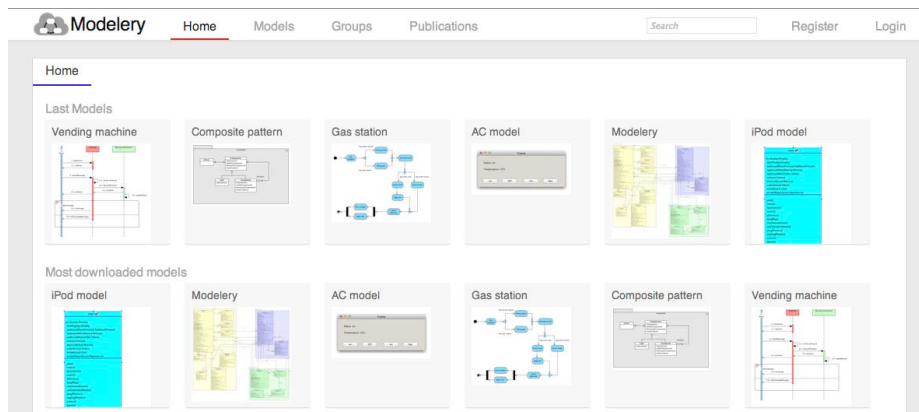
Modelery Home Models Groups Publications Search Register Login

Home

Last Models

Vending machine

Composite pattern

Gas station

AC model

Modelery

iPod model

Most downloaded models

iPod model

Modelery

AC model

Gas station

Composite pattern

Vending machine